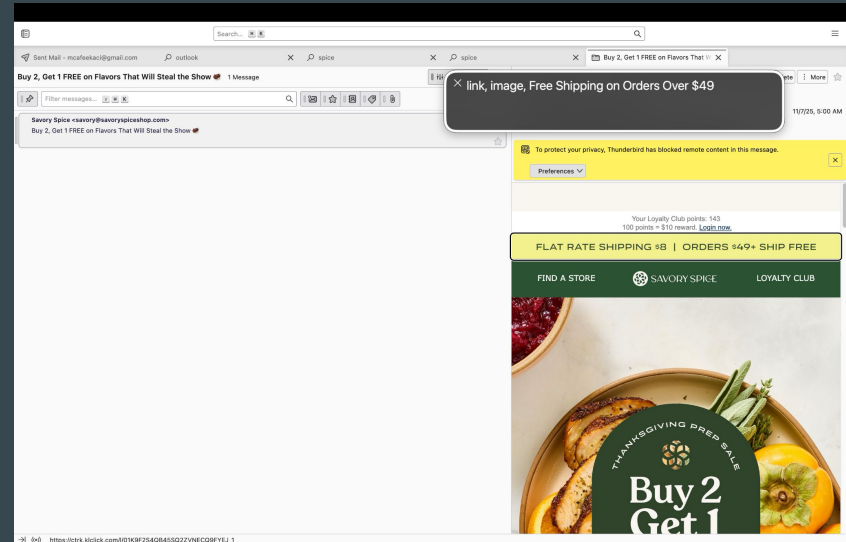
Search... ⌘ K

Sent Mail - mcafeekaci@gmail.com
outlook
spice
spice
Buy 2, Get 1 FREE on Flavors That W

Buy 2, Get 1 FREE on Flavors That Will Steal the Show 1 Message

Filter messages... ⌘ ⇧ K

Savory Spice <savory@savoryspiceshop.com>
Buy 2, Get 1 FREE on Flavors That Will Steal the Show

link, image, Free Shipping on Orders Over $49

ete
More

11/7/25, 5:00 AM

To protect your privacy, Thunderbird has blocked remote content in this message.

Preferences

Your Loyalty Club points: 143
100 points = $10 reward. Login now.

FLAT RATE SHIPPING $8 | ORDERS $49+ SHIP FREE

FIND A STORE
SAVORY SPICE
LOYALTY CLUB

THANKSGIVING PREP SALE

Buy 2
Get 1

https://ctrk.klclick.com/l/01K9F2S4QB45SQ2ZVNECQ9FYEJ_1